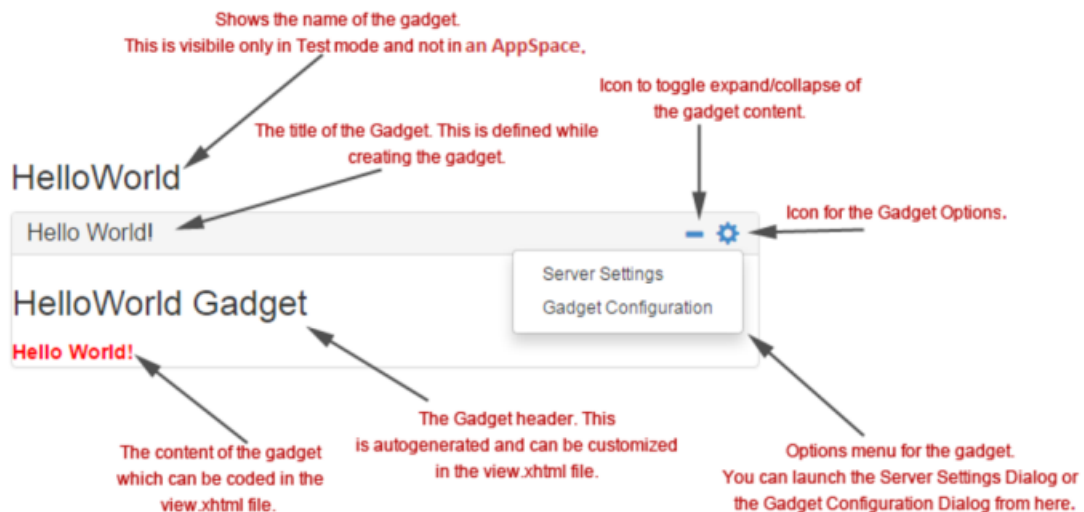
Shows the name of the gadget.
This is visibile only in Test mode and not in an AppSpace.

Icon to toggle expand/collapse of the gadget content.

The title of the Gadget. This is defined while creating the gadget.

HelloWorld

Hello World!

Icon for the Gadget Options.

Server Settings

Gadget Configuration

HelloWorld Gadget

Hello World!

The content of the gadget which can be coded in the view.xhtml file.

The Gadget header. This is autogenerated and can be customized in the view.xhtml file.

Options menu for the gadget.
You can launch the Server Settings Dialog or the Gadget Configuration Dialog from here.